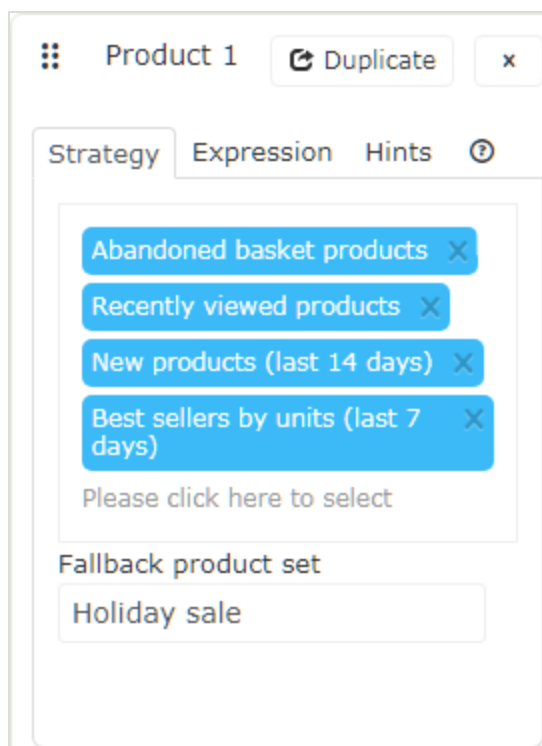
Product 1

Duplicate

×

Strategy

Expression

Hints

Abandoned basket products ×

Recently viewed products ×

New products (last 14 days) ×

Best sellers by units (last 7 days) ×

Please click here to select

Fallback product set

Holiday sale